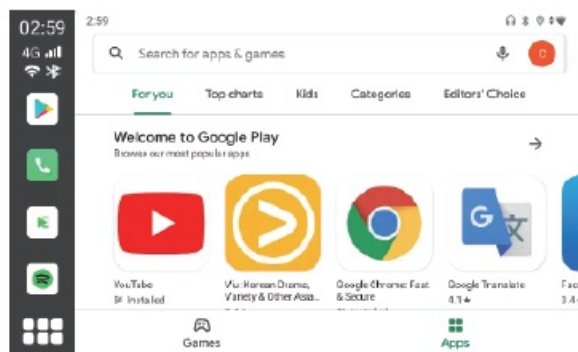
02:59
4G

2:59

Search for apps & games

C

For you
Top charts
Kids
Categories
Editors' Choice

Welcome to Google Play
Browse our most popular apps

YouTube
Installed

Viu: Korean Drama, Variety & Other Asia...

Google Chrome: Fast & Secure

Google Translate
4.1★

Fac
3.4

Games
Apps